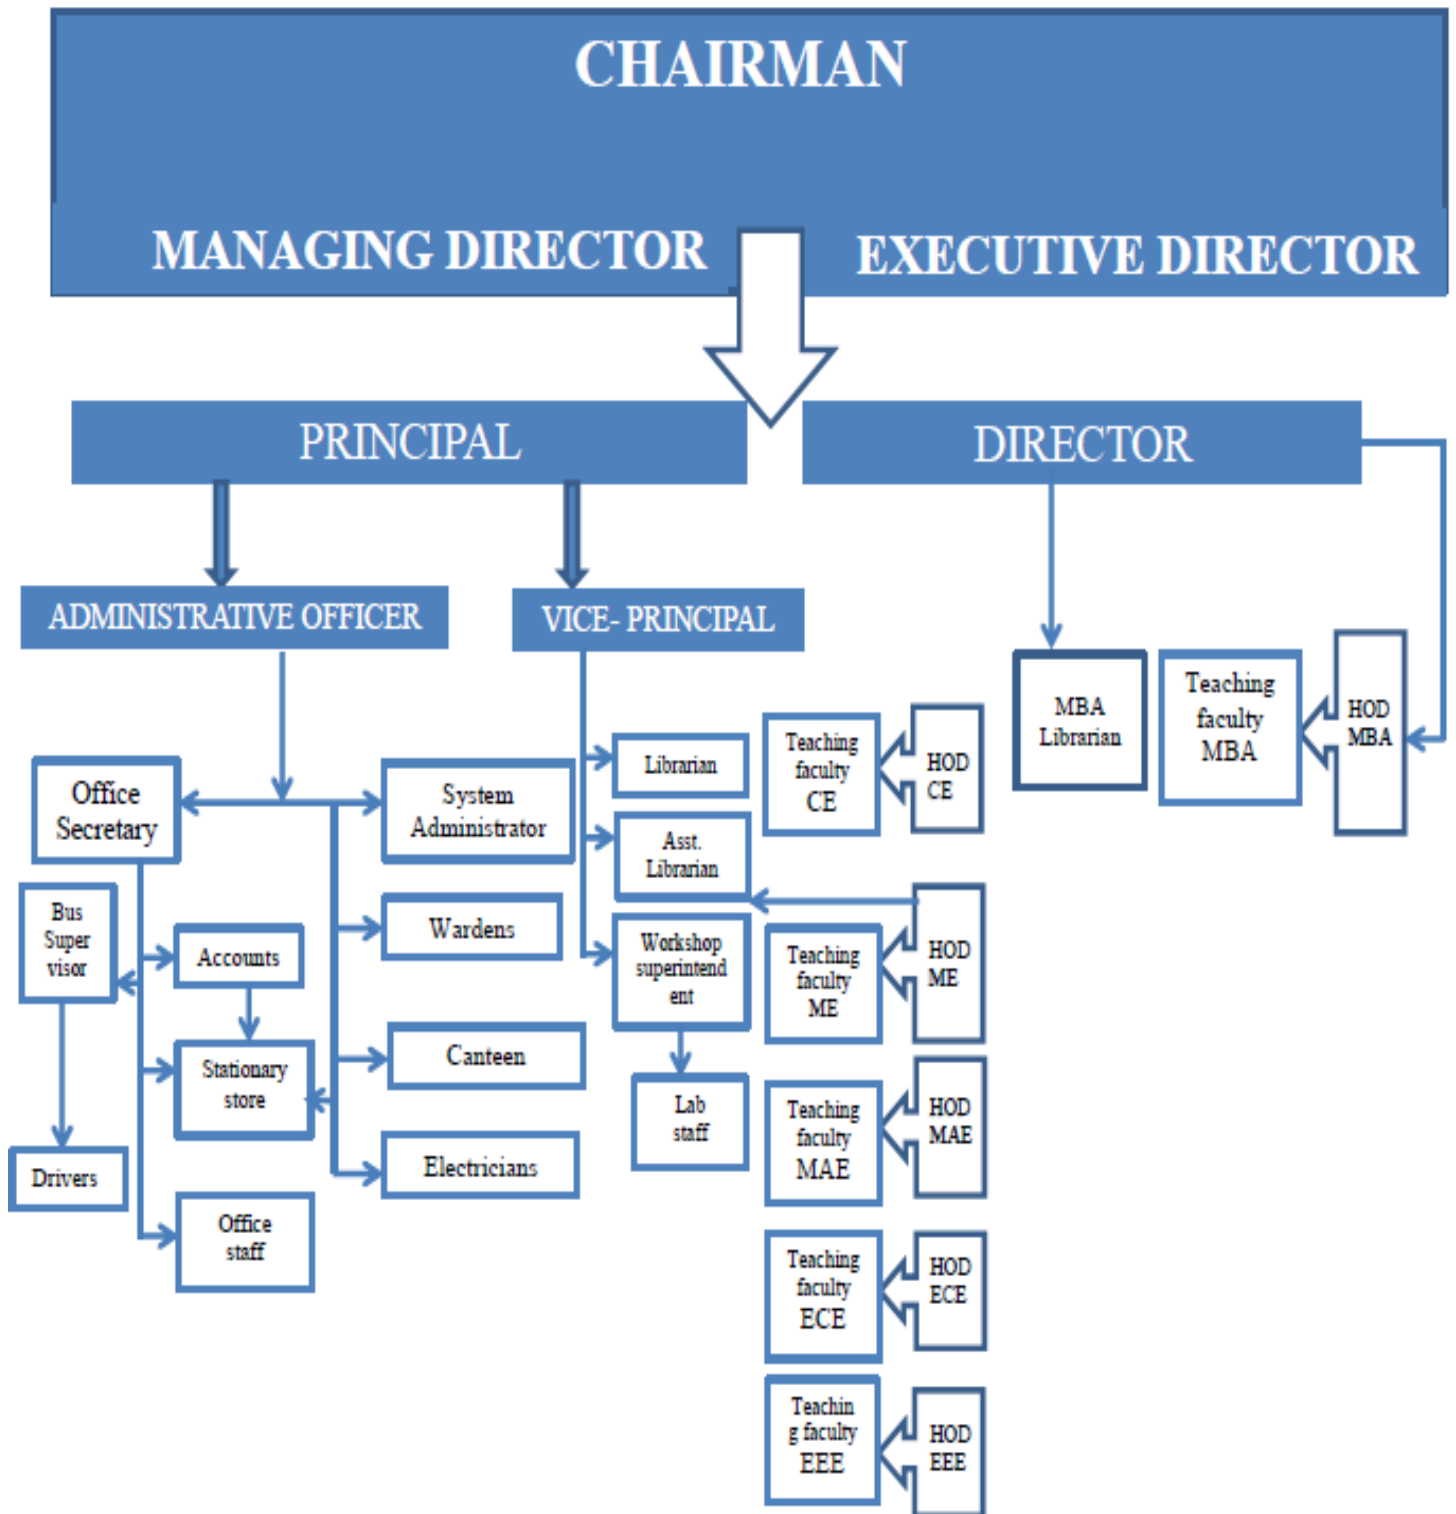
CHAIRMAN

MANAGING DIRECTOR

EXECUTIVE DIRECTOR

PRINCIPAL

DIRECTOR

ADMINISTRATIVE OFFICER

VICE- PRINCIPAL

MBA Librarian

Teaching faculty MBA

HOD MBA

Office Secretary

System Administrator

Librarian

Teaching faculty CE

HOD CE

Asst. Librarian

Bus Super visor

Accounts

Wardens

Workshop superintend ent

Teaching faculty ME

HOD ME

Stationary store

Canteen

Lab staff

Teaching faculty MAE

HOD MAE

Drivers

Electricians

Office staff

Teaching faculty ECE

HOD ECE

Teachin g faculty EEE

HOD EEE